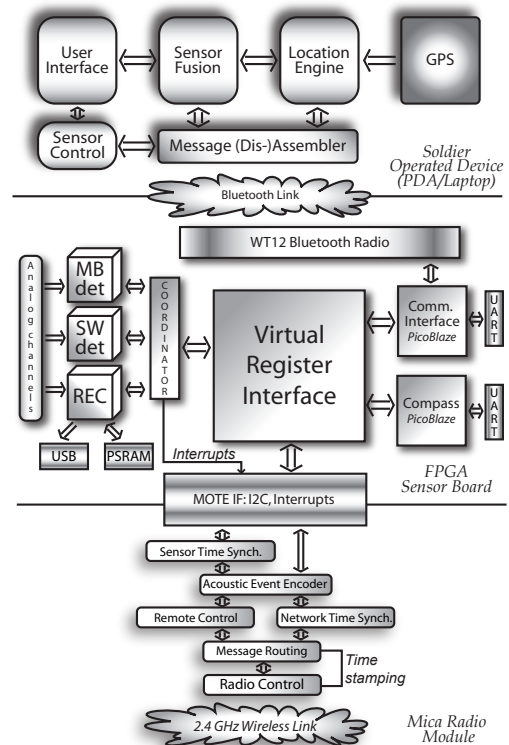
User Interface

Sensor Fusion

Location Engine

GPS

Sensor Control

Message (Dis-)Assembler

Soldier Operated Device (PDA/Laptop)

Bluetooth Link

WT12 Bluetooth Radio

Analog channels

MB det

SW det

REC

COORDINATOR

Virtual Register Interface

Comm. Interface PicoBlaze

UART

Compass PicoBlaze

UART

USB

PSRAM

Interrupts

FPGA Sensor Board

MOTE IF: I2C, Interrupts

Sensor Time Synch.

Acoustic Event Encoder

Remote Control

Network Time Synch.

Message Routing

Time stamping

Radio Control

2.4 GHz Wireless Link

Mica Radio Module